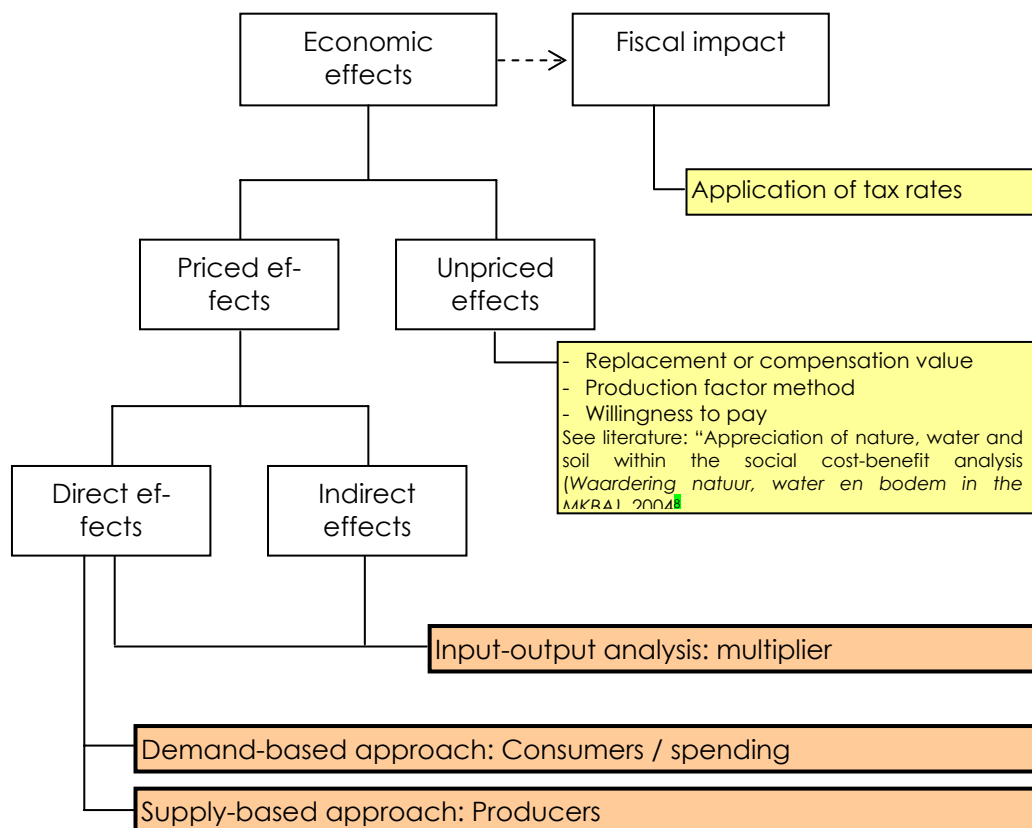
Economic effects

Fiscal impact

Application of tax rates

Priced effects

Unpriced effects

- Replacement or compensation value
- Production factor method
- Willingness to pay
See literature: "Appreciation of nature, water and soil within the social cost-benefit analysis (*Waardering natuur, water en bodem in the* MKBA), 2004$^{8}$

Direct effects

Indirect effects

Input-output analysis: multiplier

Demand-based approach: Consumers / spending

Supply-based approach: Producers